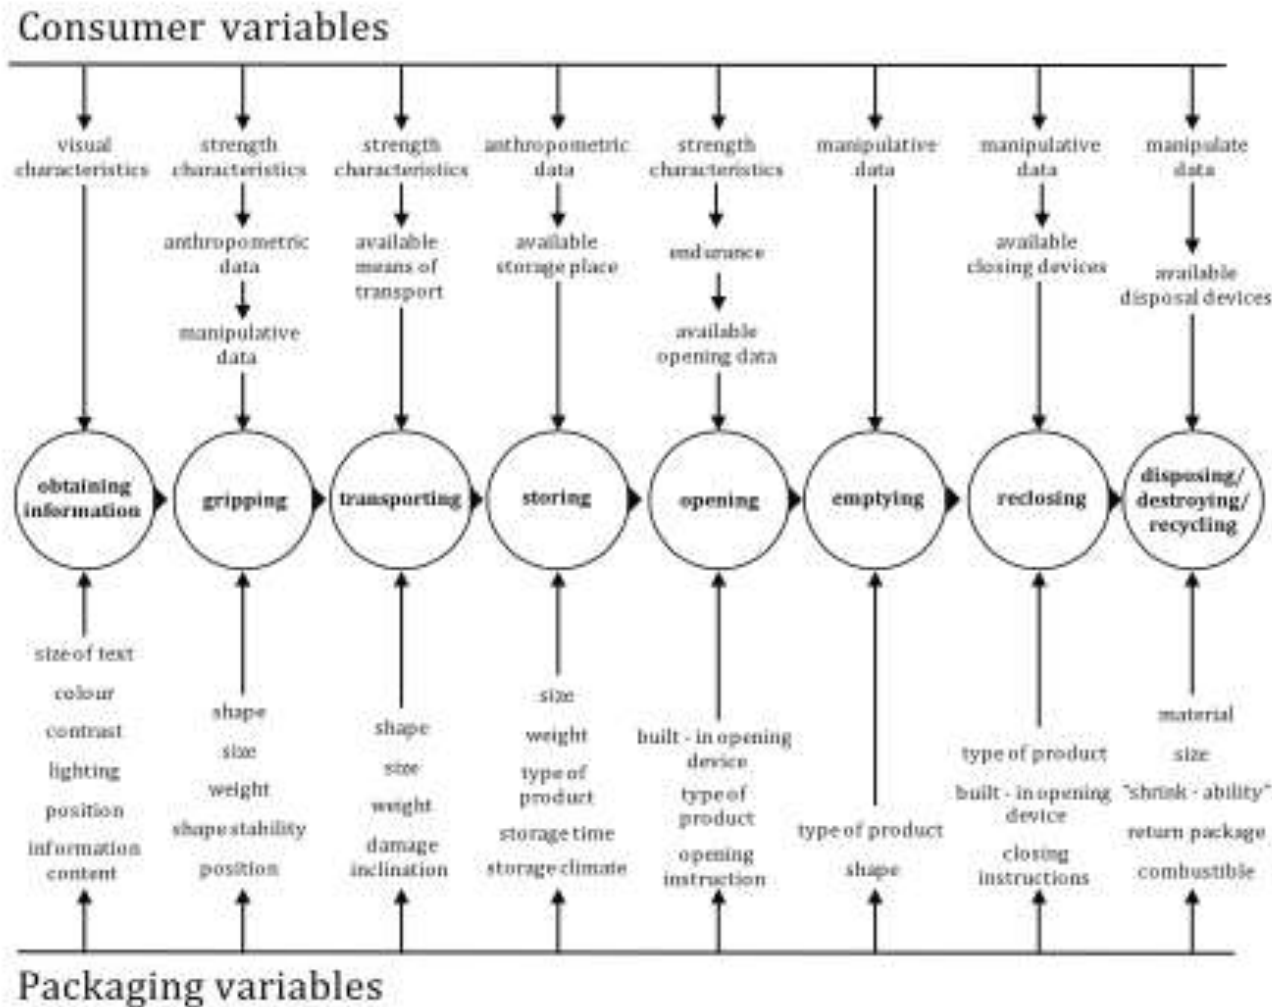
Consumer variables

visual characteristics

obtaining information

size of text
colour
contrast
lighting
position
information content

strength characteristics
anthropometric data
manipulative data

gripping

shape
size
weight
shape stability
position

strength characteristics
available means of transport

transporting

shape
size
weight
damage inclination

anthropometric data
available storage place

storing

size
weight
type of product
storage time
storage climate

strength characteristics
endurance
available opening data

opening

built - in opening device
type of product
opening instruction

manipulative data

emptying

type of product
shape

manipulative data
available closing devices

reclosing

type of product
built - in opening device
closing instructions

manipulate data
available disposal devices

disposing/ destroying/ recycling

material
size
"shrink - ability"
return package
combustible

Packaging variables